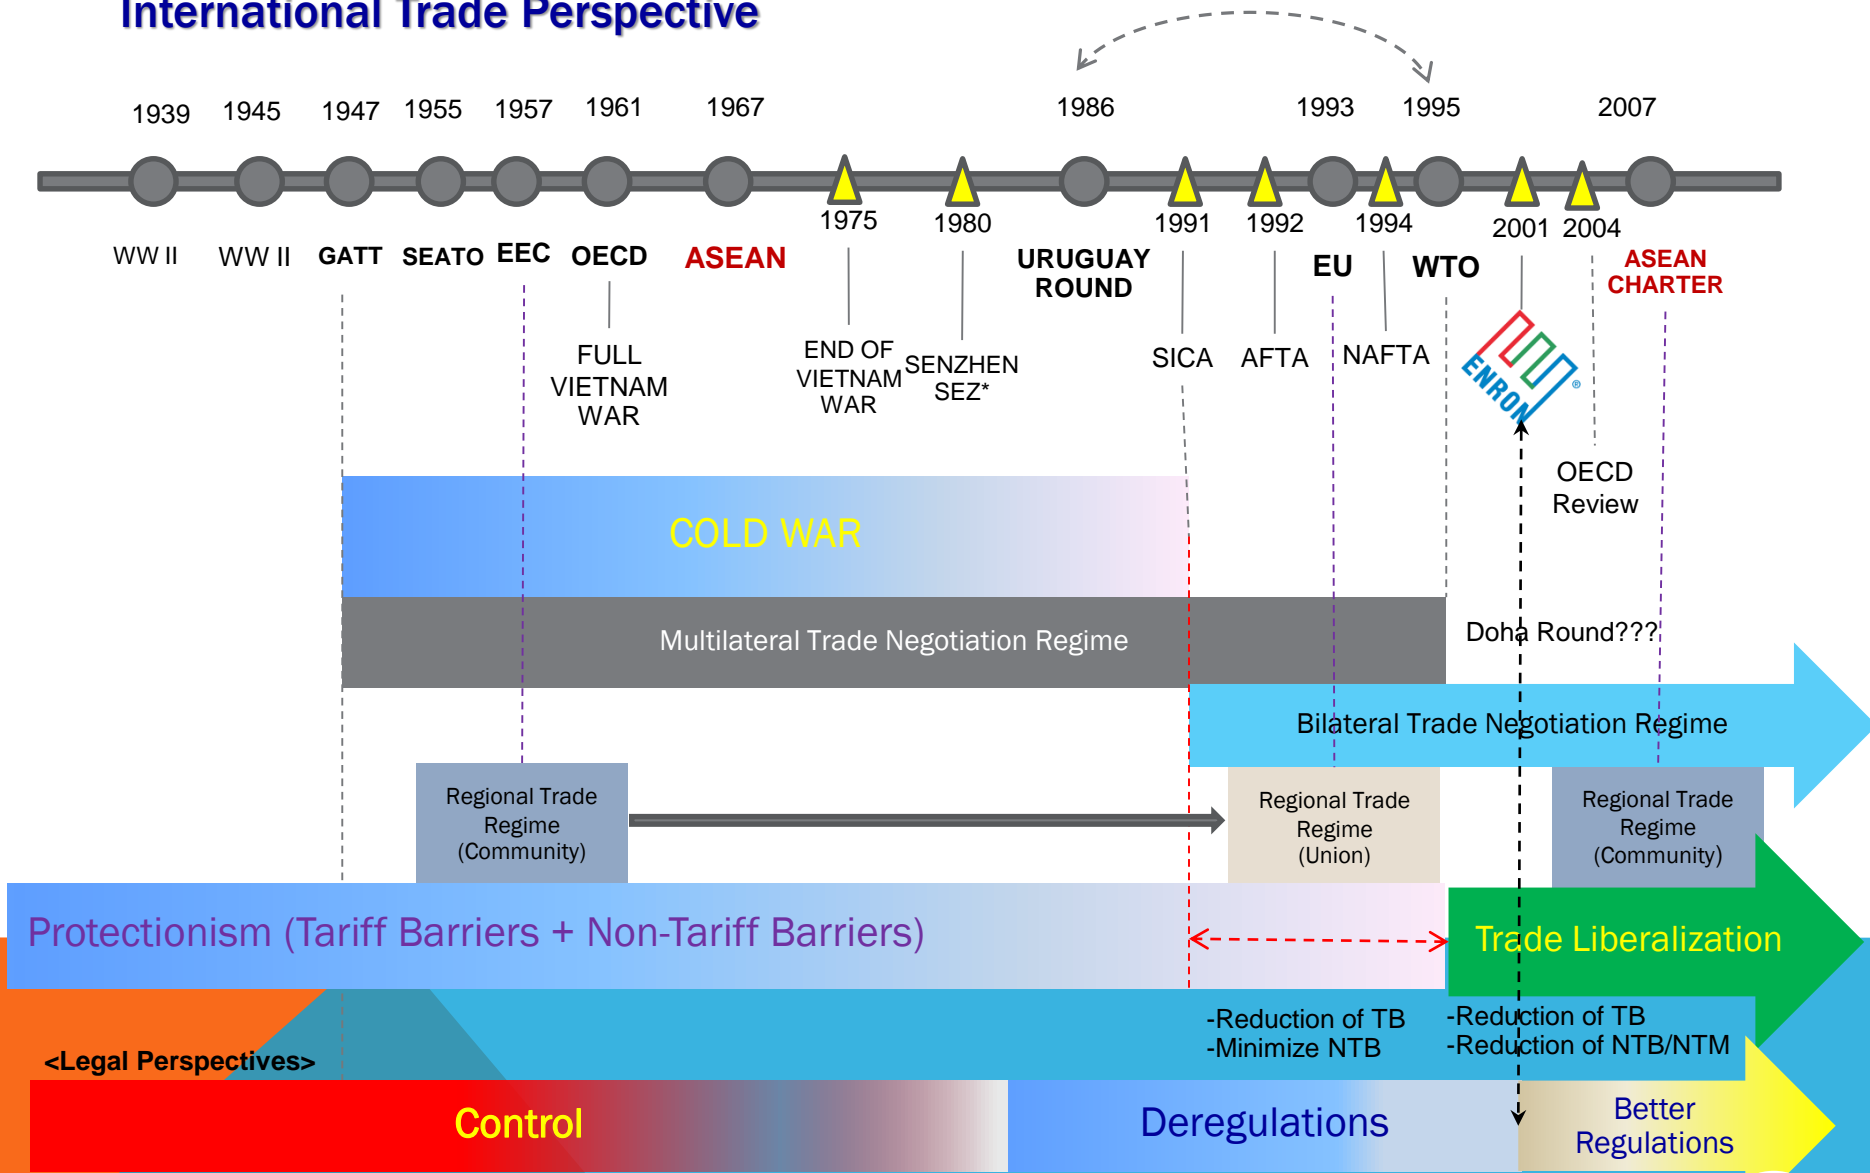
International Trade Perspective

1939 1945 1947 1955 1957 1961 1967 1986 1993 1995 2007

1975 1980 1991 1992 1994 2001 2004

WW II WW II GATT SEATO EEC OECD ASEAN URUGUAY ROUND EU WTO ASEAN CHARTER

FULL VIETNAM WAR

END OF VIETNAM WAR

SENZHEN SEZ*

SICA AFTA NAFTA

ENRON®

OECD Review

COLD WAR

Multilateral Trade Negotiation Regime

Doha Round???

Bilateral Trade Negotiation Regime

Regional Trade Regime (Community)

Regional Trade Regime (Union)

Regional Trade Regime (Community)

Protectionism (Tariff Barriers + Non-Tariff Barriers)

Trade Liberalization

-Reduction of TB
-Minimize NTB

-Reduction of TB
-Reduction of NTB/NTM

<Legal Perspectives>

Control

Deregulations

Better Regulations